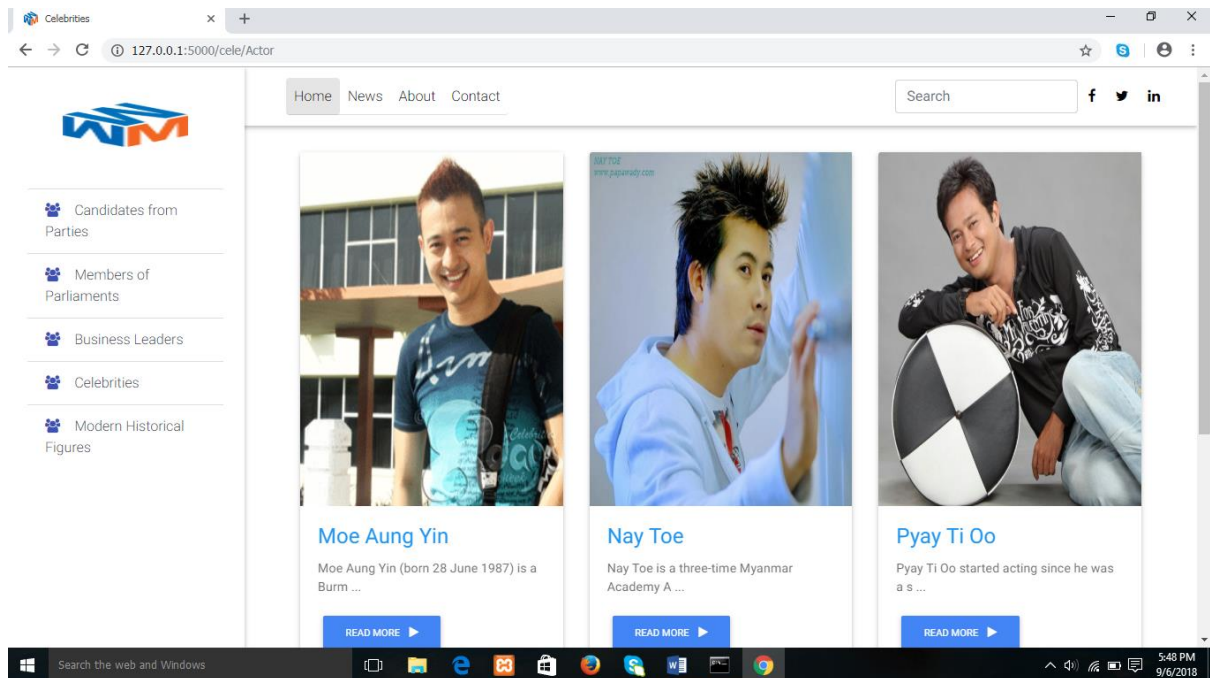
Celebrities × +

127.0.0.1:5000/cele/Actor

Home News About Contact

Search

f in

Candidates from Parties

Members of Parliaments

Business Leaders

Celebrities

Modern Historical Figures

NAY TOE
www.papawady.com

Moe Aung Yin

Moe Aung Yin (born 28 June 1987) is a Burm ...

READ MORE

Nay Toe

Nay Toe is a three-time Myanmar Academy A ...

READ MORE

Pyay Ti Oo

Pyay Ti Oo started acting since he was a s ...

READ MORE

Search the web and Windows

5:48 PM
9/6/2018